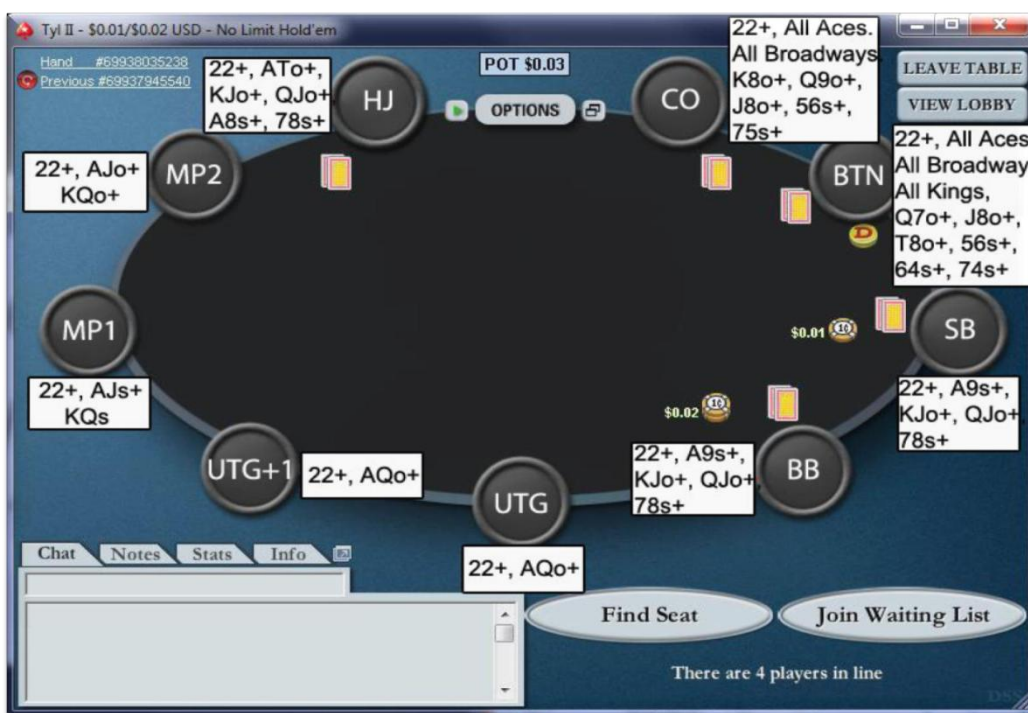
Tyl II - $0.01/$0.02 USD - No Limit Hold'em

Hand #69938035238
Previous #69937945540

POT $0.03

OPTIONS

LEAVE TABLE
VIEW LOBBY

HJ
22+, ATo+, KJo+, QJo+ A8s+, 78s+

CO
22+, All Aces. All Broadways K8o+, Q9o+, J8o+, 56s+, 75s+

MP2
22+, AJo+ KQo+

BTN
22+, All Aces All Broadway All Kings, Q7o+, J8o+, T8o+, 56s+, 64s+, 74s+

MP1
22+, AJs+ KQs

SB
$0.01
22+, A9s+, KJo+, QJo+ 78s+

UTG+1
22+, AQo+

$0.02
BB
22+, A9s+, KJo+, QJo+ 78s+

UTG
22+, AQo+

Chat Notes Stats Info

Find Seat
Join Waiting List

There are 4 players in line